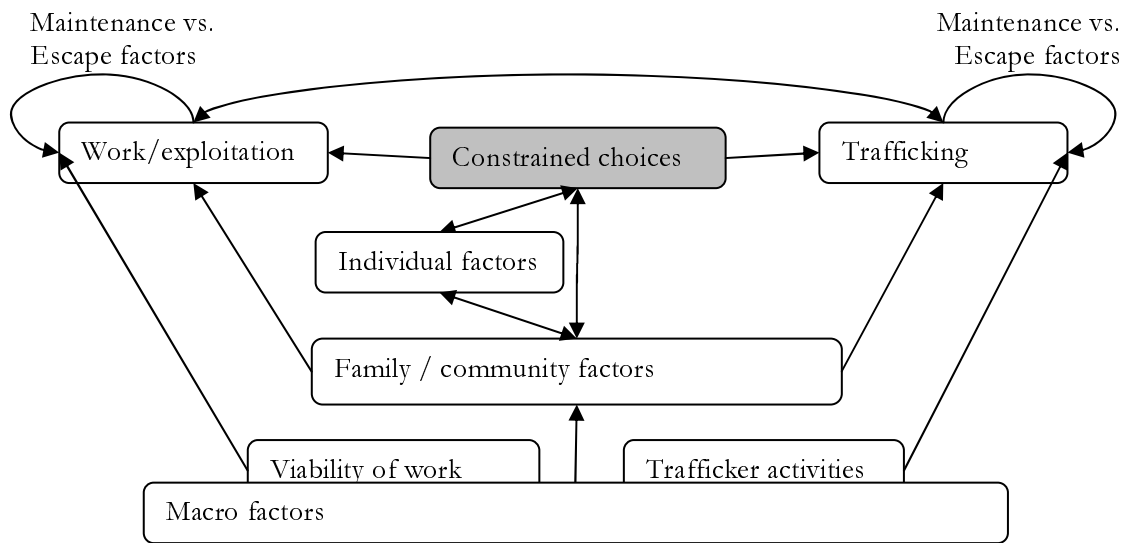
Maintenance vs. Escape factors

Maintenance vs. Escape factors

Work/exploitation

Constrained choices

Trafficking

Individual factors

Family / community factors

Viability of work

Trafficker activities

Macro factors